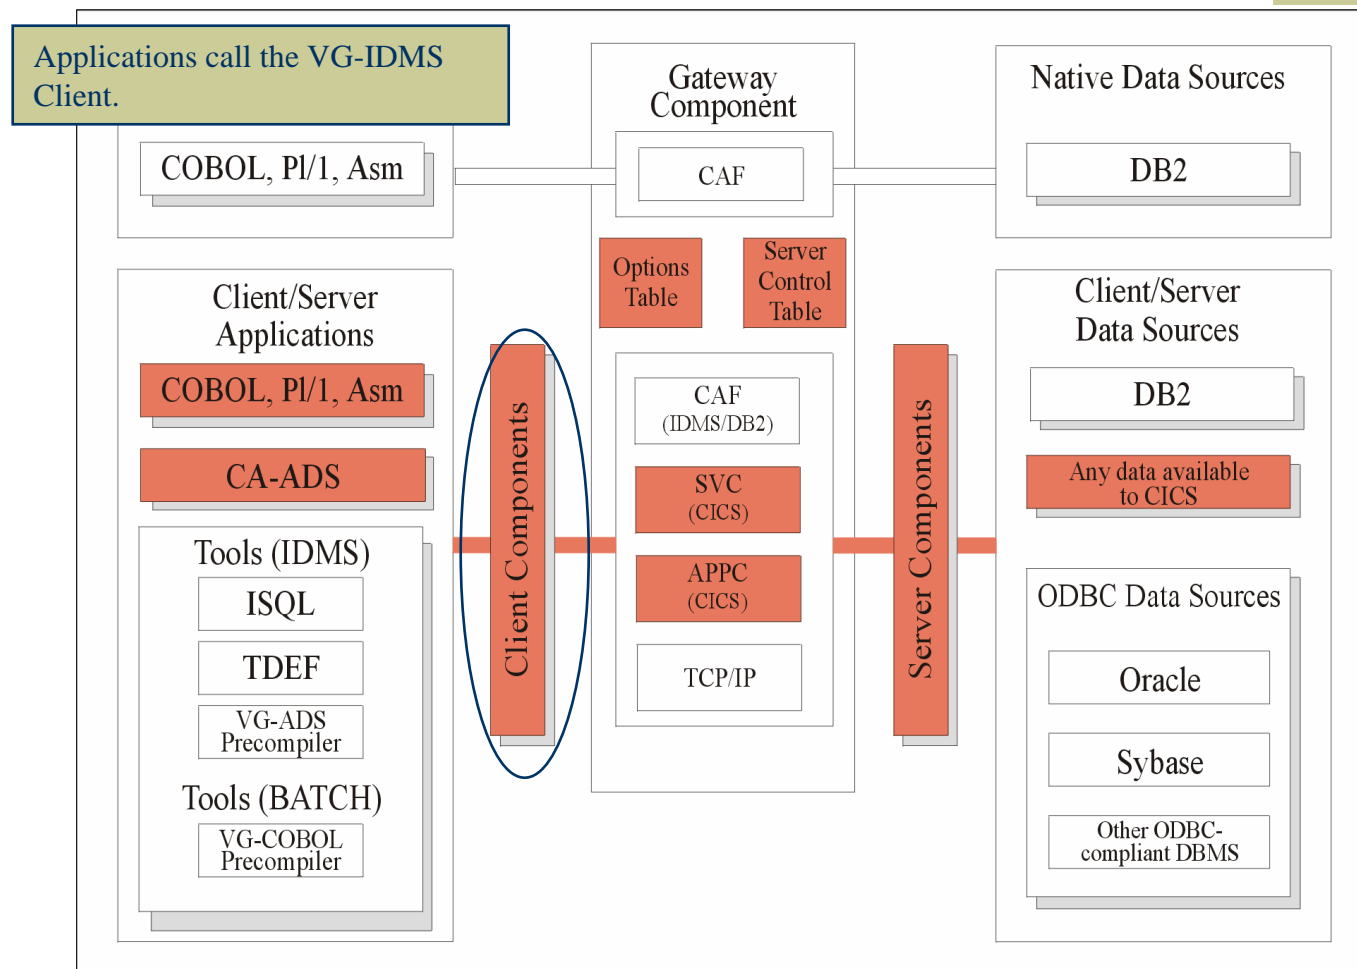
Applications call the VG-IDMS Client.

COBOL, Pl/1, Asm

Gateway Component

CAF

Native Data Sources

DB2

Options Table

Server Control Table

Client/Server Applications

COBOL, Pl/1, Asm

CA-ADS

Tools (IDMS)

ISQL

TDEF

VG-ADS Precompiler

Tools (BATCH)

VG-COBOL Precompiler

Client Components

CAF (IDMS/DB2)

SVC (CICS)

APPC (CICS)

TCP/IP

Server Components

Client/Server Data Sources

DB2

Any data available to CICS

ODBC Data Sources

Oracle

Sybase

Other ODBC-compliant DBMS